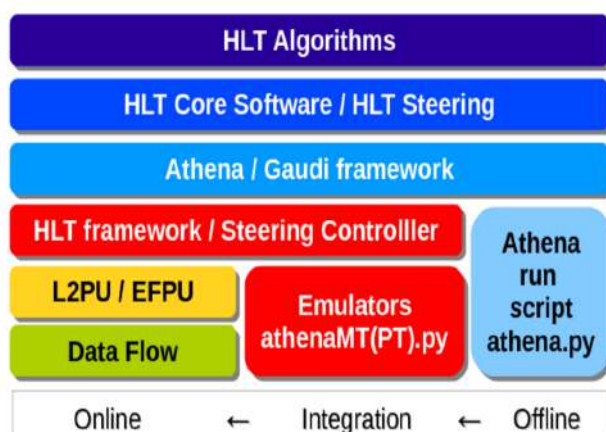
HLT Algorithms

HLT Core Software / HLT Steering

Athena / Gaudi framework

HLT framework / Steering Controlller

L2PU / EFPU

Data Flow

Emulators athenaMT(PT).py

Athena run script athena.py

Online ← Integration ← Offline